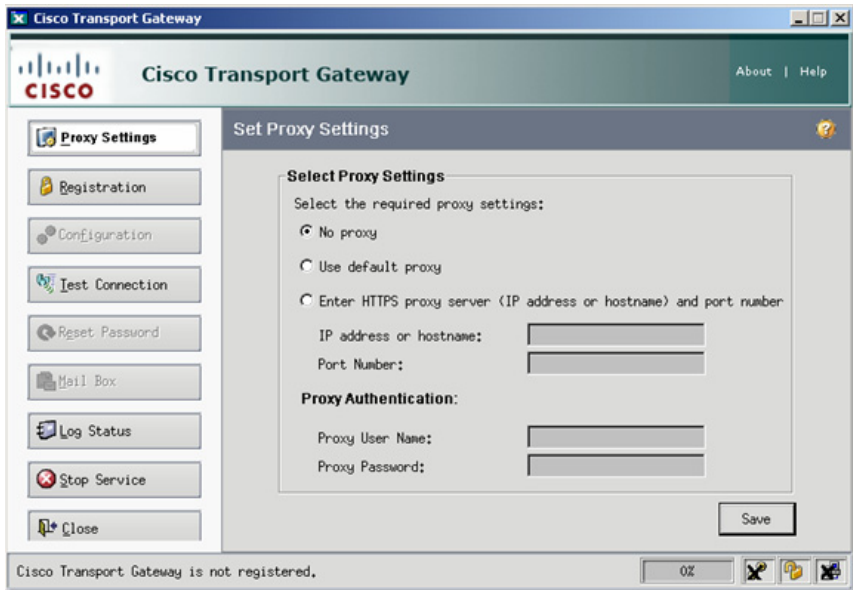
Cisco Transport Gateway

CISCO

Cisco Transport Gateway

About | Help

Proxy Settings

Registration

Configuration

Test Connection

Reset Password

Mail Box

Log Status

Stop Service

Close

Set Proxy Settings

Select Proxy Settings

Select the required proxy settings:

No proxy

Use default proxy

Enter HTTPS proxy server (IP address or hostname) and port number

IP address or hostname:

Port Number:

Proxy Authentication:

Proxy User Name:

Proxy Password:

Save

Cisco Transport Gateway is not registered.

0%